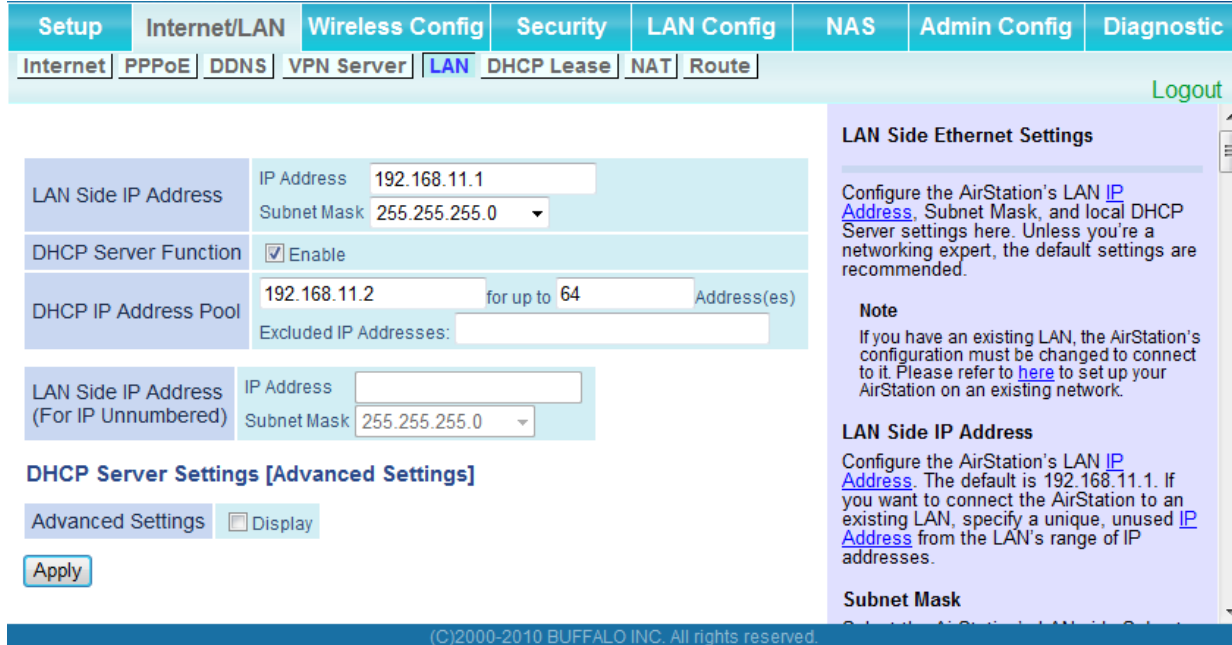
Setup | Internet/LAN | Wireless Config | Security | LAN Config | NAS | Admin Config | Diagnostic

Internet | PPPoE | DDNS | VPN Server | LAN | DHCP Lease | NAT | Route

Logout

| LAN Side IP Address | IP Address 192.168.11.1 Subnet Mask 255.255.255.0 |
|---|---|
| DHCP Server Function | Enable |
| DHCP IP Address Pool | 192.168.11.2 for up to 64 Address(es) Excluded IP Addresses: |

| LAN Side IP Address (For IP Unnumbered) | IP Address Subnet Mask 255.255.255.0 |
|---|---|

DHCP Server Settings [Advanced Settings]

| Advanced Settings | Display |
|---|---|

Apply

LAN Side Ethernet Settings

Configure the AirStation's LAN IP Address, Subnet Mask, and local DHCP Server settings here. Unless you're a networking expert, the default settings are recommended.

Note

If you have an existing LAN, the AirStation's configuration must be changed to connect to it. Please refer to here to set up your AirStation on an existing network.

LAN Side IP Address

Configure the AirStation's LAN IP Address. The default is 192.168.11.1. If you want to connect the AirStation to an existing LAN, specify a unique, unused IP Address from the LAN's range of IP addresses.

Subnet Mask

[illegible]

(C)2000-2010 BUFFALO INC. All rights reserved.